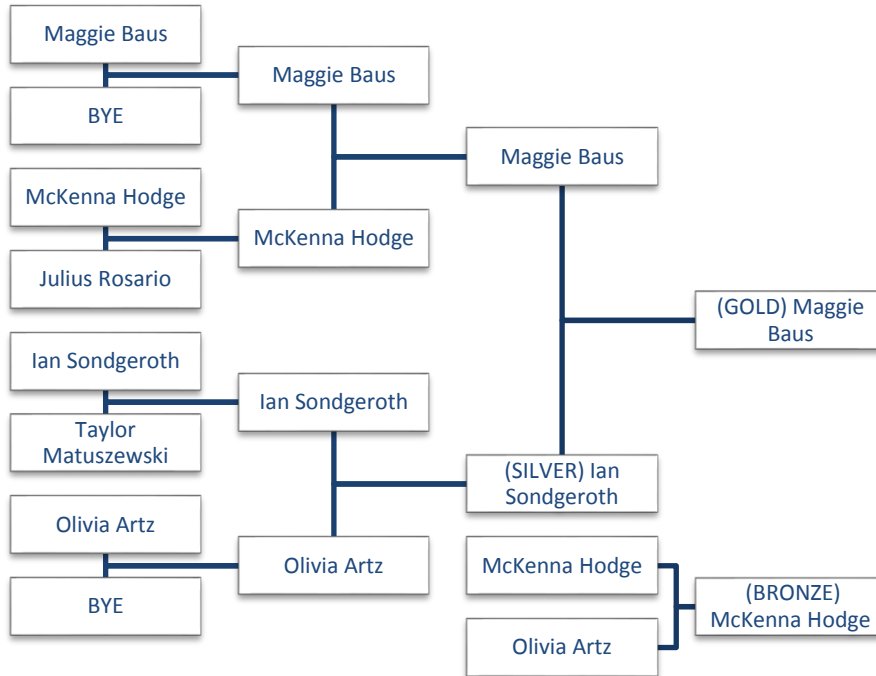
Maggie Baus

BYE

Maggie Baus

McKenna Hodge

Julius Rosario

McKenna Hodge

Maggie Baus

(GOLD) Maggie Baus

Ian Sondgeroth

Taylor Matuszewski

Ian Sondgeroth

Olivia Artz

BYE

Olivia Artz

(SILVER) Ian Sondgeroth

McKenna Hodge

Olivia Artz

(BRONZE) McKenna Hodge